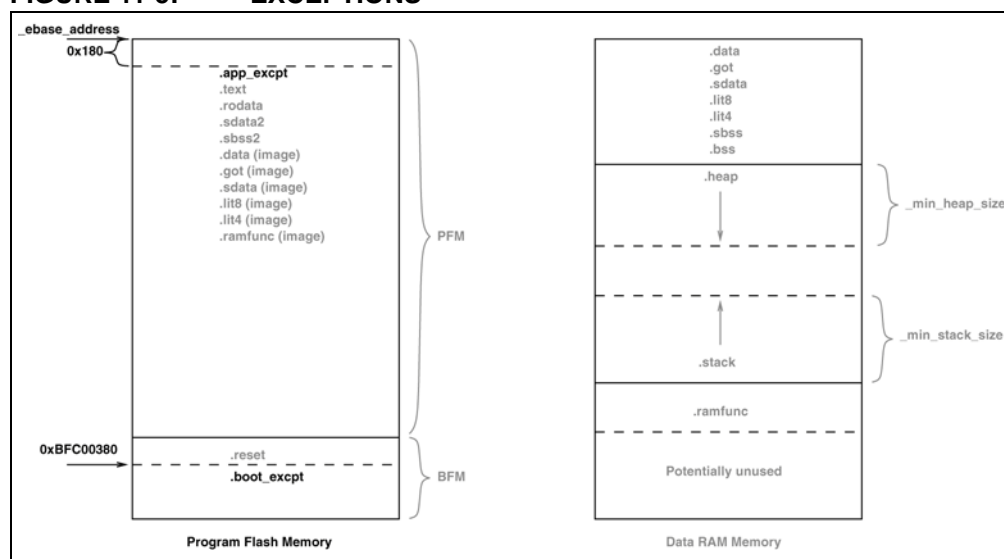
FIGURE 11-6: EXCEPTIONS

_ebase_address
0x180
.app_excpt
.text
.rodata
.sdata2
.sbss2
.data (image)
.got (image)
.sdata (image)
.lit8 (image)
.lit4 (image)
.ramfunc (image)
PFM
0xBFC00380
.reset
.boot_excpt
BFM
Program Flash Memory

.data
.got
.sdata
.lit8
.lit4
.sbss
.bss
.heap
_min_heap_size
_min_stack_size
.stack
.ramfunc
Potentially unused
Data RAM Memory